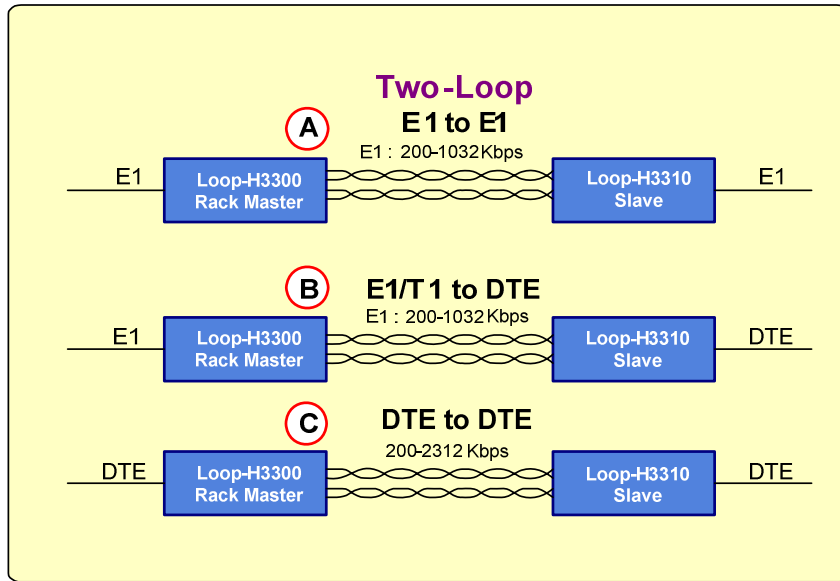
Two-Loop

A

E1 to E1

E1 : 200-1032 Kbps

E1

Loop-H3300 Rack Master

Loop-H3310 Slave

E1

B

E1/T1 to DTE

E1 : 200-1032 Kbps

E1

Loop-H3300 Rack Master

Loop-H3310 Slave

DTE

C

DTE to DTE

200-2312 Kbps

DTE

Loop-H3300 Rack Master

Loop-H3310 Slave

DTE